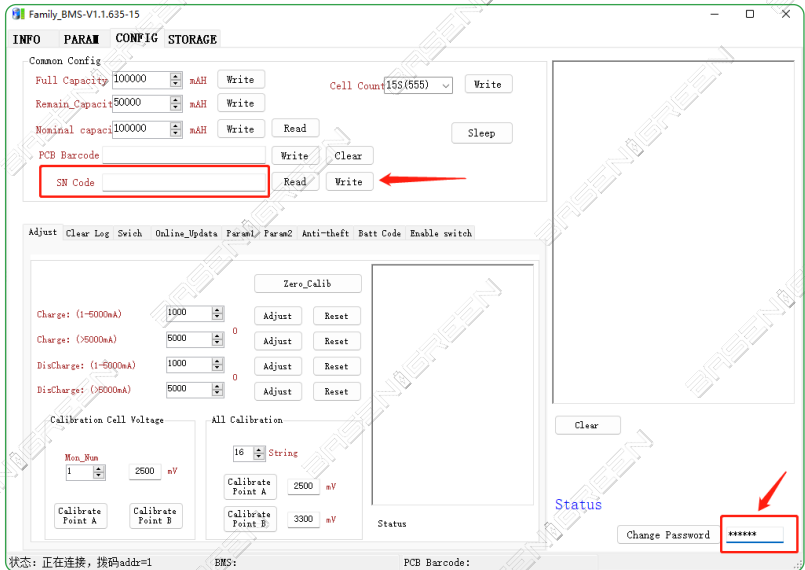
Family_BMS-V1.1.635-15

INFO PARAM CONFIG STORAGE

Common Config

Full Capacity 100000 mAH Write

Remain_Capacit 50000 mAH Write

Cell Count 15S(555) Write

Nominal capaci 100000 mAH Write Read

Sleep

PCB Barcode Write Clear

SN Code Read Write

Adjust Clear Log Swich Online_Updata Param1 Param2 Anti-theft Batt Code Enable switch

Zero_Calib

Charge: (1-5000mA) 1000 Adjust Reset

Charge: (>5000mA) 5000 0 Adjust Reset

DisCharge: (1-5000mA) 1000 Adjust Reset

DisCharge: (>5000mA) 5000 0 Adjust Reset

Calibration Cell Voltage

Mon_Num 1 2500 mV

Calibrate Point A Calibrate Point B

All Calibration

16 String

Calibrate Point A 2500 mV

Calibrate Point B 3300 mV

Status

Clear

Status

Change Password ******

状态：正在连接，拨码addr=1 BMS: PCB Barcode: